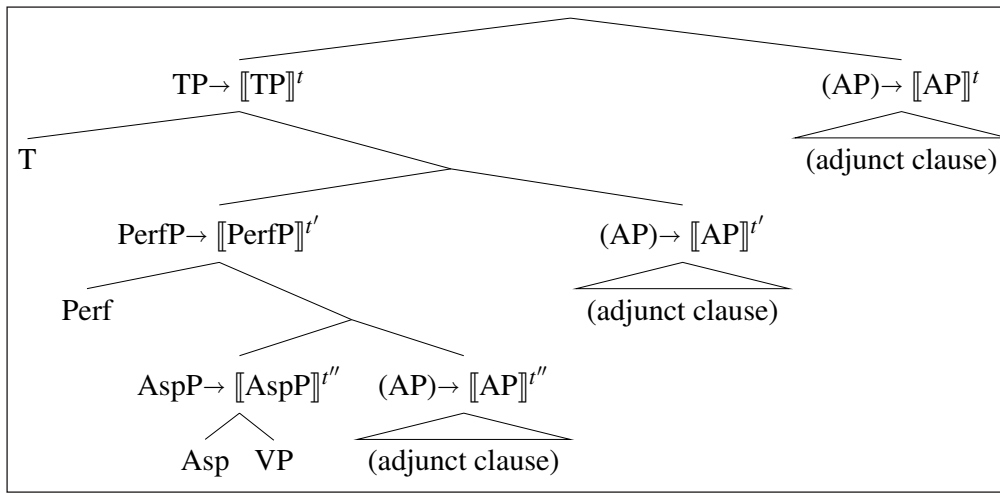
TP$\rightarrow [\![TP]\!]^{t}$

(AP)$\rightarrow [\![AP]\!]^{t}$

T

(adjunct clause)

PerfP$\rightarrow [\![PerfP]\!]^{t'}$

(AP)$\rightarrow [\![AP]\!]^{t'}$

Perf

(adjunct clause)

AspP$\rightarrow [\![AspP]\!]^{t''}$

(AP)$\rightarrow [\![AP]\!]^{t''}$

Asp VP

(adjunct clause)